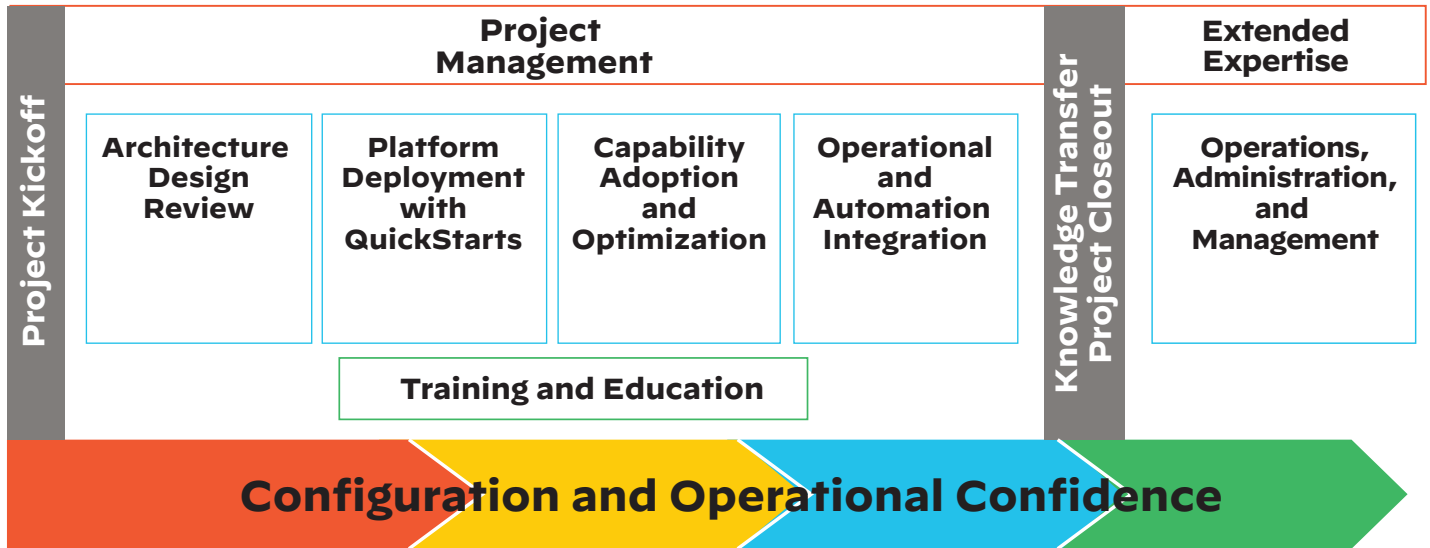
Project Kickoff

Project Management

Architecture Design Review

Platform Deployment with QuickStarts

Capability Adoption and Optimization

Operational and Automation Integration

Training and Education

Knowledge Transfer Project Closeout

Extended Expertise

Operations, Administration, and Management

Configuration and Operational Confidence